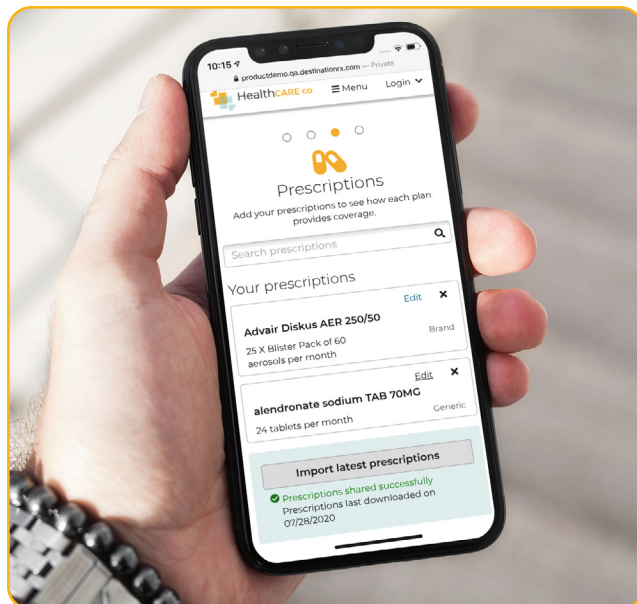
10:15
productdemo.qa.destinationrx.com — Private

HealthCARE co ☰ Menu Login

Prescriptions

Add your prescriptions to see how each plan provides coverage.

Search prescriptions

Your prescriptions

Edit ×

Advair Diskus AER 250/50

Brand

25 X Blister Pack of 60 aerosols per month

Edit ×

alendronate sodium TAB 70MG

Generic

24 tablets per month

Import latest prescriptions

Prescriptions shared successfully

Prescriptions last downloaded on 07/28/2020